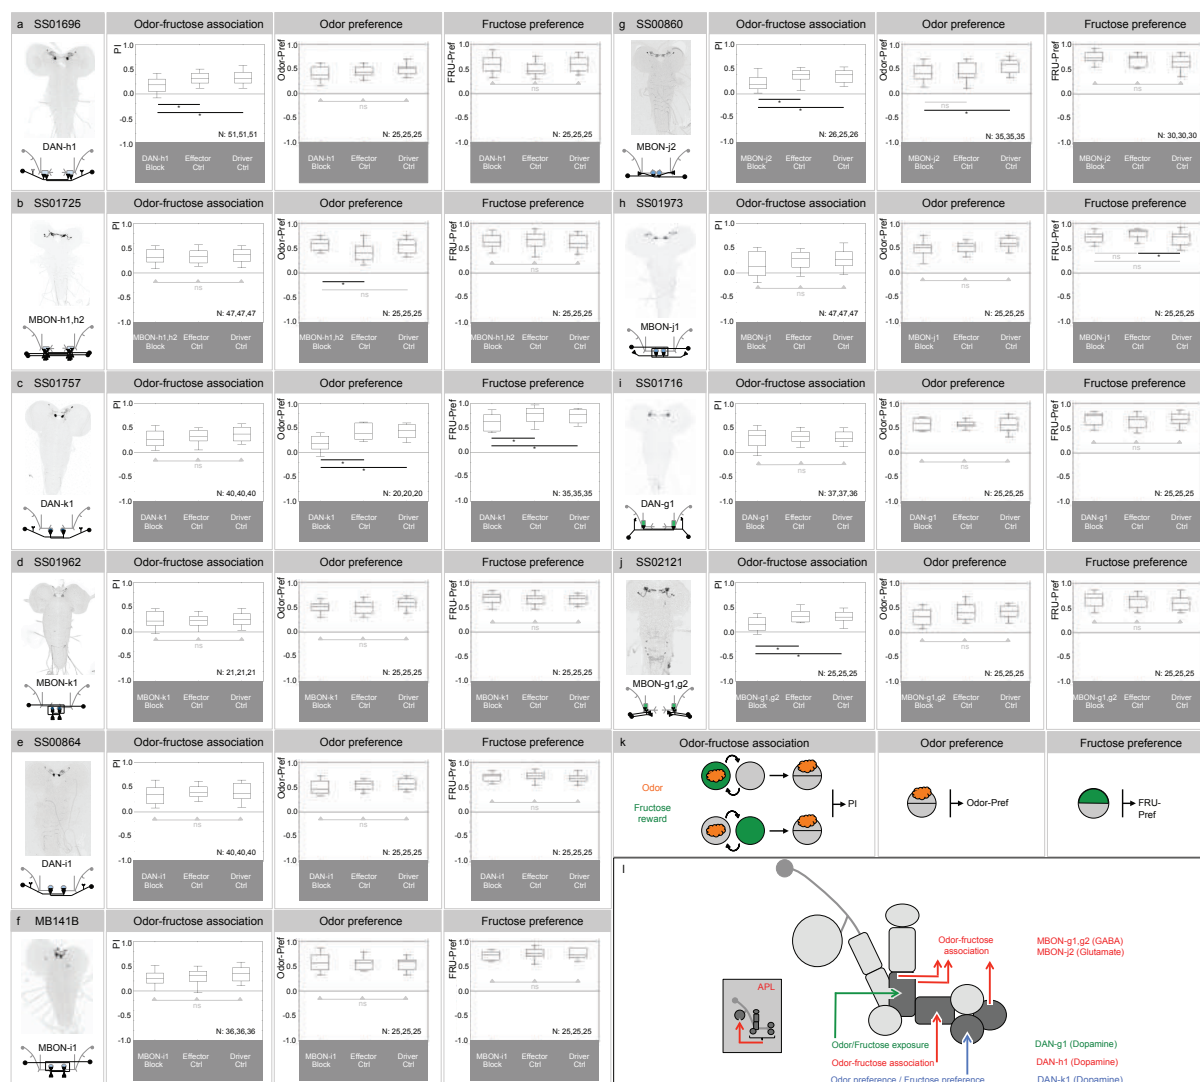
a SS01696
DAN-h1
Odor-fructose association
PI
1.0 0.5 0.0 -0.5 -1.0
*
*
N: 51,51,51
DAN-h1 Block | Effector Ctrl | Driver Ctrl
Odor preference
Odor-Pref
1.0 0.5 0.0 -0.5 -1.0
ns
N: 25,25,25
DAN-h1 Block | Effector Ctrl | Driver Ctrl
Fructose preference
FRU-Pref
1.0 0.5 0.0 -0.5 -1.0
ns
N: 25,25,25
DAN-h1 Block | Effector Ctrl | Driver Ctrl

g SS00860
MBON-j2
Odor-fructose association
PI
*
*
N: 26,25,26
MBON-j2 Block | Effector Ctrl | Driver Ctrl
Odor preference
Odor-Pref
ns
*
N: 35,35,35
MBON-j2 Block | Effector Ctrl | Driver Ctrl
Fructose preference
FRU-Pref
ns
N: 30,30,30
MBON-j2 Block | Effector Ctrl | Driver Ctrl

b SS01725
MBON-h1,h2
Odor-fructose association
PI
ns
N: 47,47,47
MBON-h1,h2 Block | Effector Ctrl | Driver Ctrl
Odor preference
Odor-Pref
*
ns
N: 25,25,25
MBON-h1,h2 Block | Effector Ctrl | Driver Ctrl
Fructose preference
FRU-Pref
ns
N: 25,25,25
MBON-h1,h2 Block | Effector Ctrl | Driver Ctrl

h SS01973
MBON-j1
Odor-fructose association
PI
ns
N: 47,47,47
MBON-j1 Block | Effector Ctrl | Driver Ctrl
Odor preference
Odor-Pref
ns
N: 25,25,25
MBON-j1 Block | Effector Ctrl | Driver Ctrl
Fructose preference
FRU-Pref
ns
*
ns
N: 25,25,25
MBON-j1 Block | Effector Ctrl | Driver Ctrl

c SS01757
DAN-k1
Odor-fructose association
PI
ns
N: 40,40,40
DAN-k1 Block | Effector Ctrl | Driver Ctrl
Odor preference
Odor-Pref
*
*
N: 20,20,20
DAN-k1 Block | Effector Ctrl | Driver Ctrl
Fructose preference
FRU-Pref
*
*
N: 35,35,35
DAN-k1 Block | Effector Ctrl | Driver Ctrl

i SS01716
DAN-g1
Odor-fructose association
PI
ns
N: 37,37,36
DAN-g1 Block | Effector Ctrl | Driver Ctrl
Odor preference
Odor-Pref
ns
N: 25,25,25
DAN-g1 Block | Effector Ctrl | Driver Ctrl
Fructose preference
FRU-Pref
ns
N: 25,25,25
DAN-g1 Block | Effector Ctrl | Driver Ctrl

d SS01962
MBON-k1
Odor-fructose association
PI
ns
N: 21,21,21
MBON-k1 Block | Effector Ctrl | Driver Ctrl
Odor preference
Odor-Pref
ns
N: 25,25,25
MBON-k1 Block | Effector Ctrl | Driver Ctrl
Fructose preference
FRU-Pref
ns
N: 25,25,25
MBON-k1 Block | Effector Ctrl | Driver Ctrl

j SS02121
MBON-g1,g2
Odor-fructose association
PI
*
*
N: 25,25,25
MBON-g1,g2 Block | Effector Ctrl | Driver Ctrl
Odor preference
Odor-Pref
ns
N: 25,25,25
MBON-g1,g2 Block | Effector Ctrl | Driver Ctrl
Fructose preference
FRU-Pref
ns
N: 25,25,25
MBON-g1,g2 Block | Effector Ctrl | Driver Ctrl

e SS00864
DAN-i1
Odor-fructose association
PI
ns
N: 40,40,40
DAN-i1 Block | Effector Ctrl | Driver Ctrl
Odor preference
Odor-Pref
ns
N: 25,25,25
DAN-i1 Block | Effector Ctrl | Driver Ctrl
Fructose preference
FRU-Pref
ns
N: 25,25,25
DAN-i1 Block | Effector Ctrl | Driver Ctrl

k
Odor-fructose association
Odor
Fructose reward
PI
Odor preference
Odor-Pref
Fructose preference
FRU-Pref

f MB141B
MBON-i1
Odor-fructose association
PI
ns
N: 36,36,36
MBON-i1 Block | Effector Ctrl | Driver Ctrl
Odor preference
Odor-Pref
ns
N: 25,25,25
MBON-i1 Block | Effector Ctrl | Driver Ctrl
Fructose preference
FRU-Pref
ns
N: 25,25,25
MBON-i1 Block | Effector Ctrl | Driver Ctrl

l
APL
Odor-fructose association
MBON-g1,g2 (GABA)
MBON-j2 (Glutamate)
Odor/Fructose exposure
Odor-fructose association
Odor preference / Fructose preference
DAN-g1 (Dopamine)
DAN-h1 (Dopamine)
DAN-k1 (Dopamine)